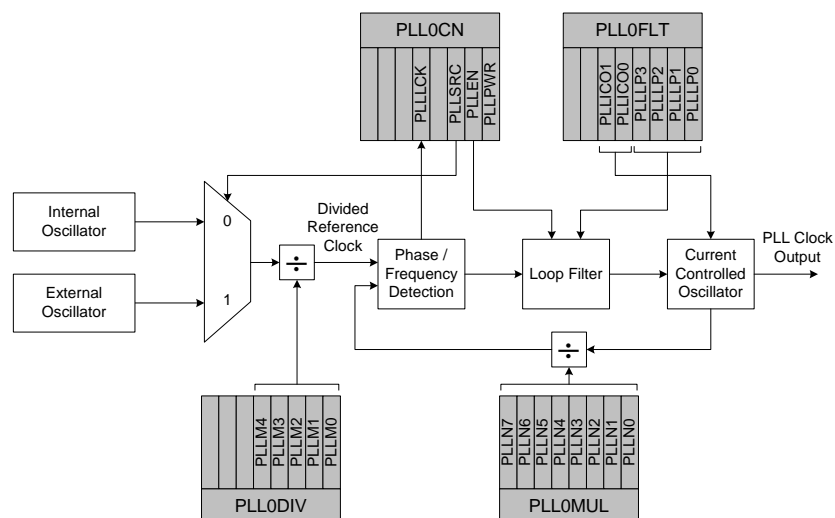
PLL0CN

PLLLCK
PLLSRC
PLLEN
PLLPWR

PLL0FLT

PLLICO1
PLLICO0
PLLLP3
PLLLP2
PLLLP1
PLLLP0

Internal Oscillator

External Oscillator

0

1

Divided Reference Clock

÷

Phase / Frequency Detection

Loop Filter

Current Controlled Oscillator

PLL Clock Output

÷

PLLM4
PLLM3
PLLM2
PLLM1
PLLM0

PLL0DIV

PLLN7
PLLN6
PLLN5
PLLN4
PLLN3
PLLN2
PLLN1
PLLN0

PLL0MUL